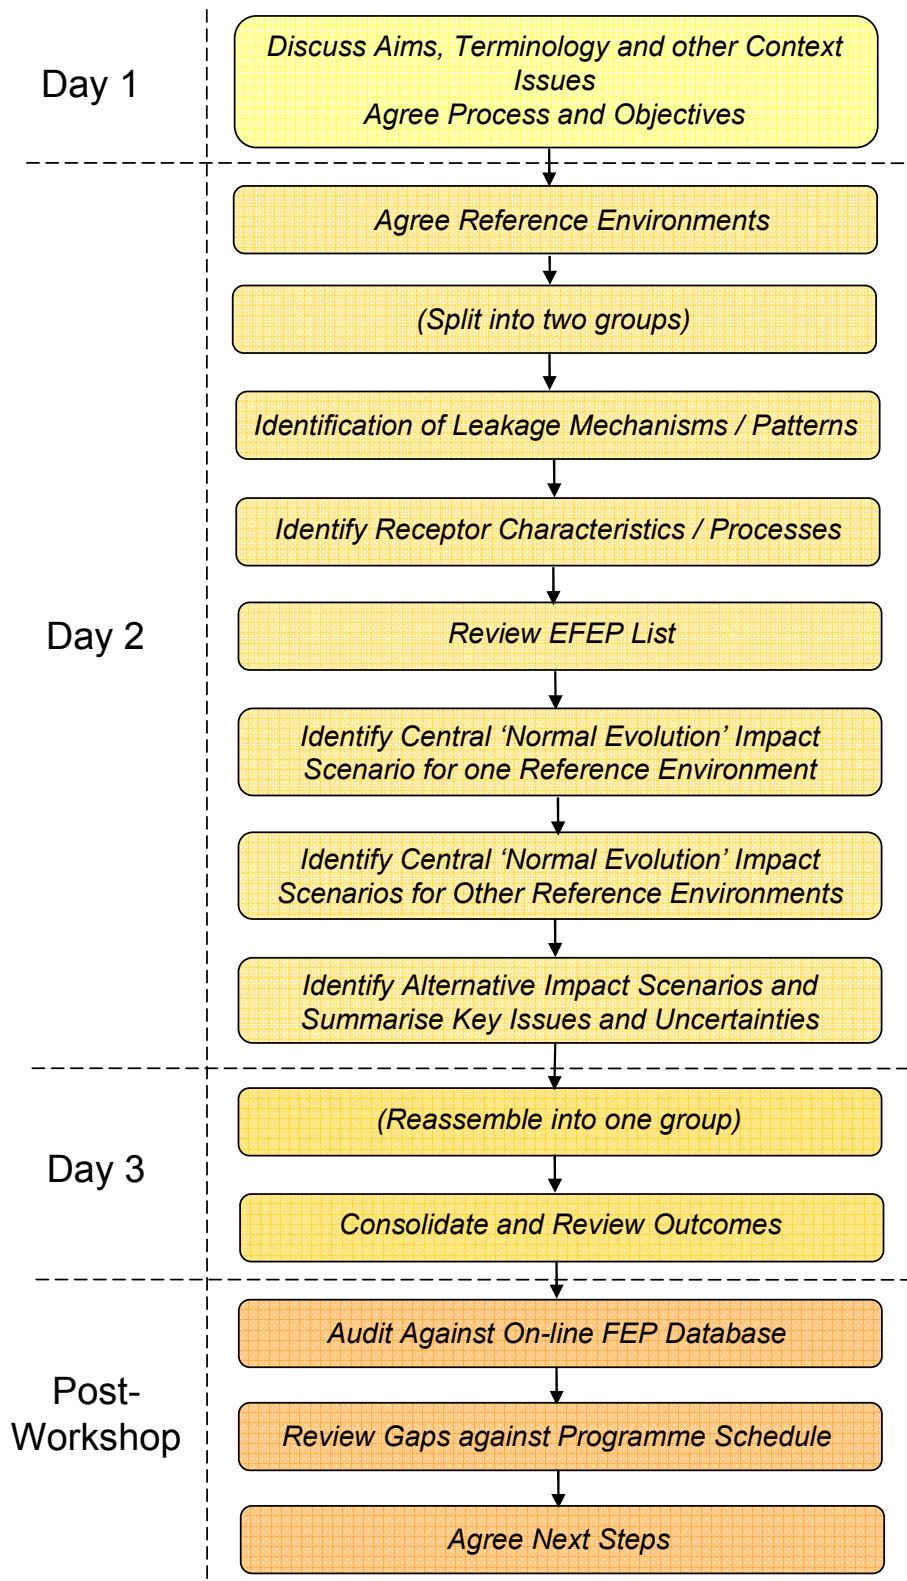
Day 1

Discuss Aims, Terminology and other Context Issues
Agree Process and Objectives

Day 2

Agree Reference Environments

(Split into two groups)

Identification of Leakage Mechanisms / Patterns

Identify Receptor Characteristics / Processes

Review EFEP List

Identify Central 'Normal Evolution' Impact Scenario for one Reference Environment

Identify Central 'Normal Evolution' Impact Scenarios for Other Reference Environments

Identify Alternative Impact Scenarios and Summarise Key Issues and Uncertainties

Day 3

(Reassemble into one group)

Consolidate and Review Outcomes

Post-Workshop

Audit Against On-line FEP Database

Review Gaps against Programme Schedule

Agree Next Steps